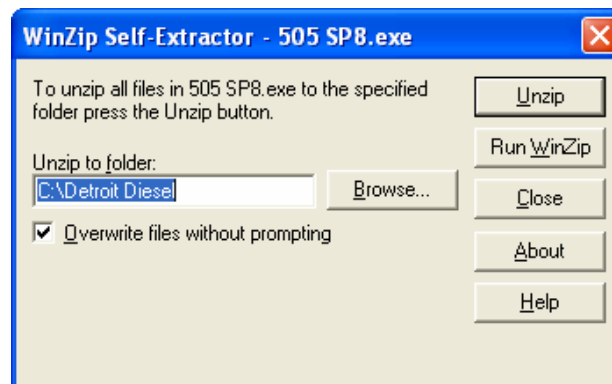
WinZip Self-Extractor - 505 SP8.exe

To unzip all files in 505 SP8.exe to the specified folder press the Unzip button.

Unzip to folder:

C:\Detroit Diesel

Browse...

Overwrite files without prompting

Unzip

Run WinZip

Close

About

Help